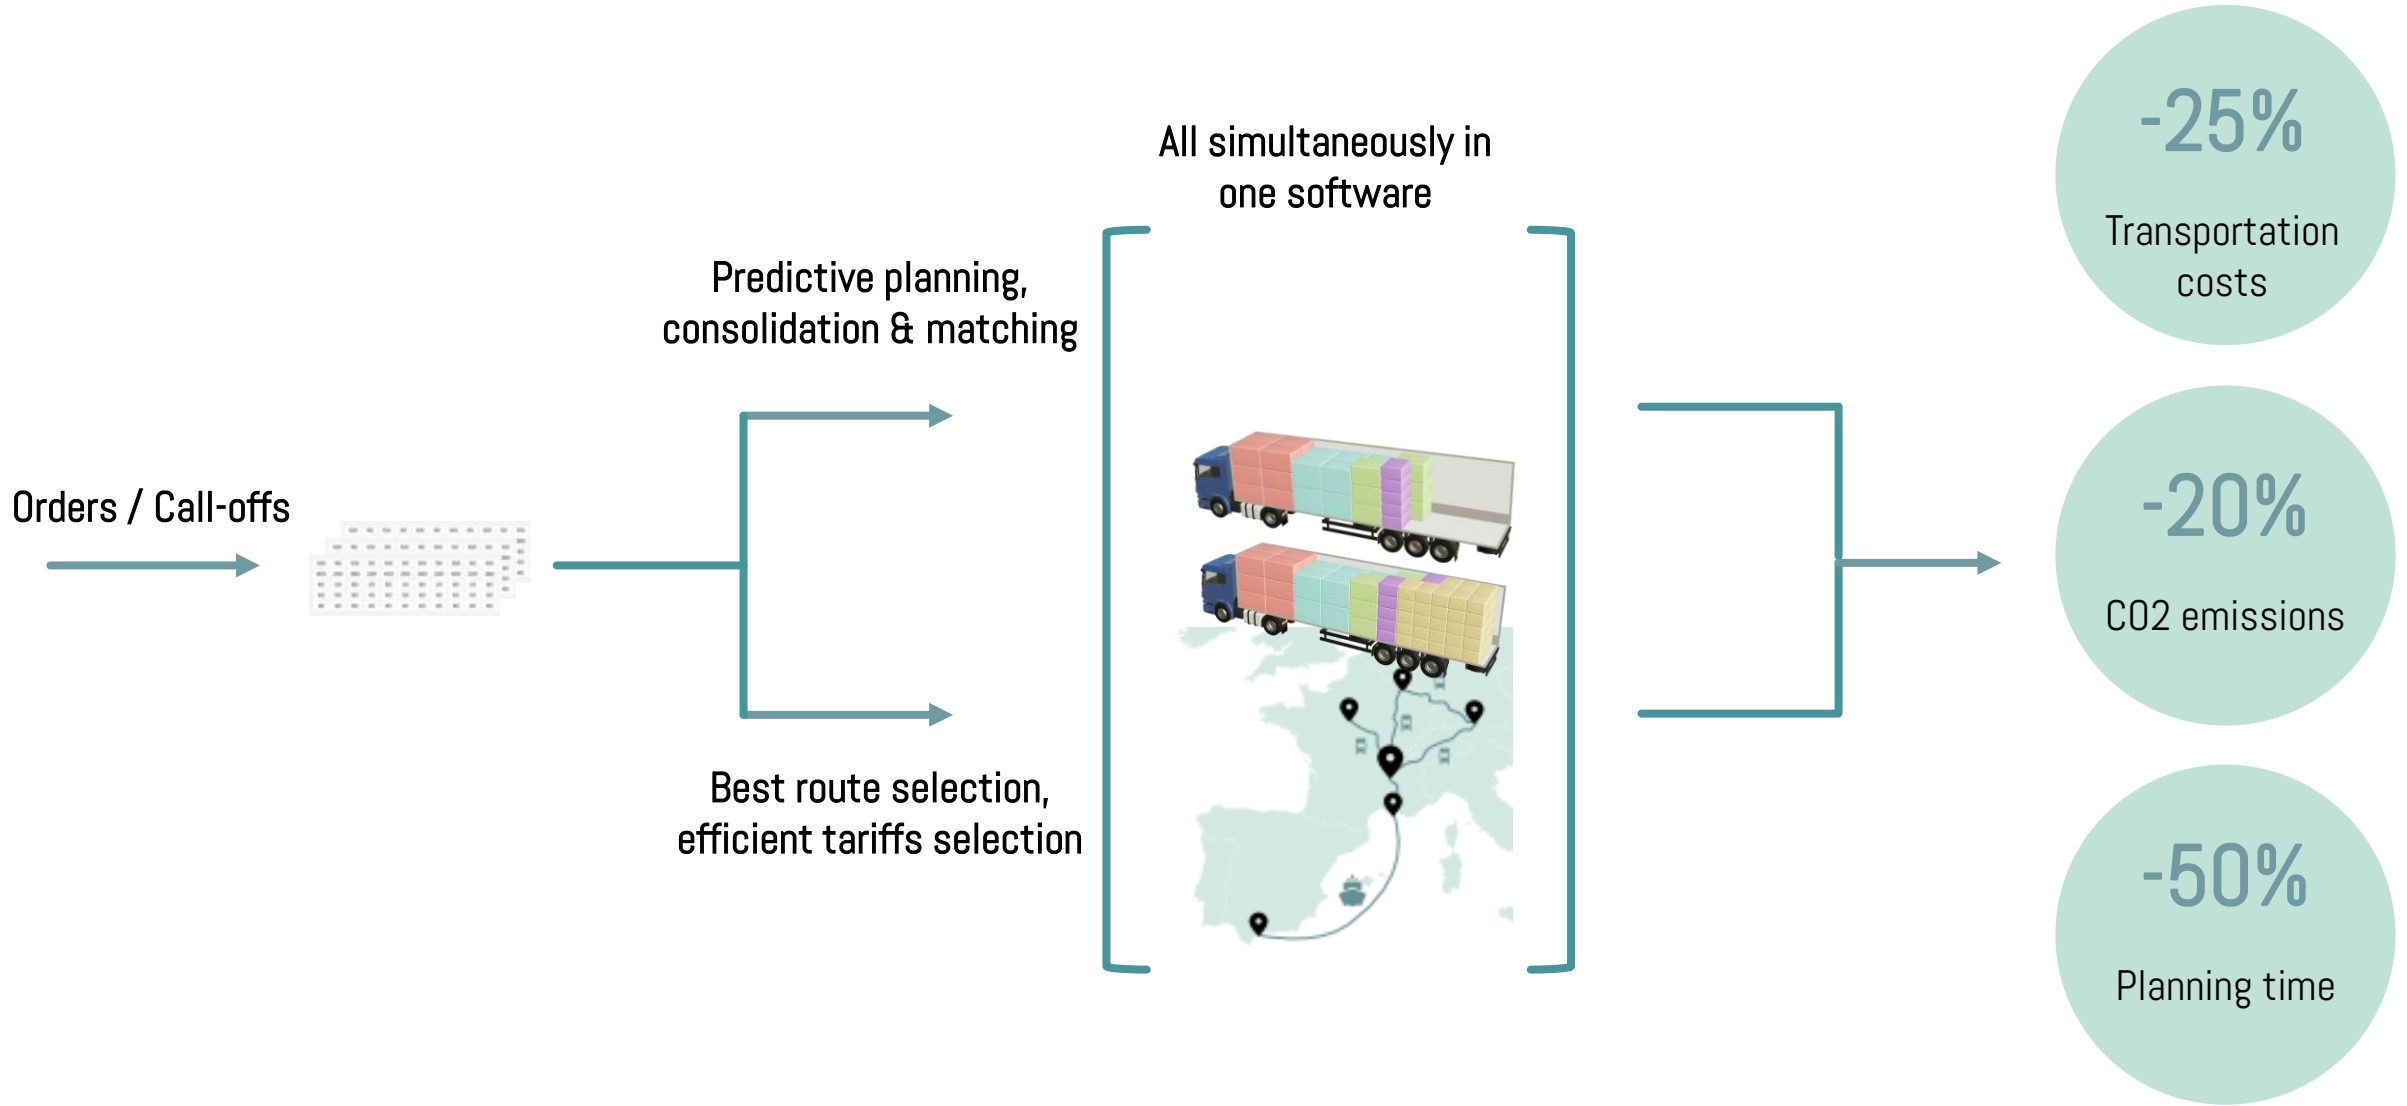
Orders / Call-offs

Predictive planning, consolidation & matching

Best route selection, efficient tariffs selection

All simultaneously in one software

-25%

Transportation costs

-20%

CO2 emissions

-50%

Planning time